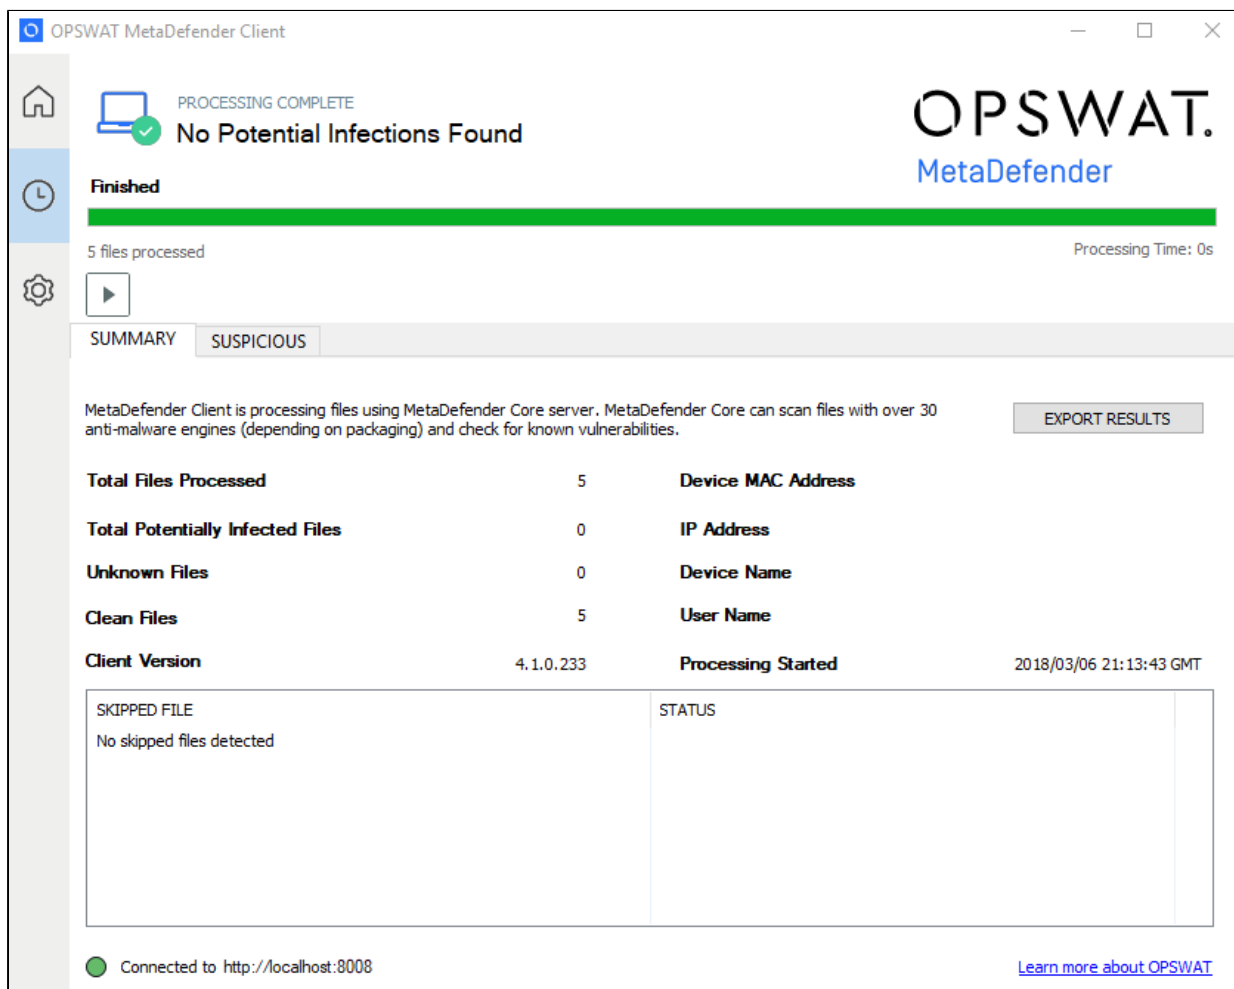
OPSWAT MetaDefender Client

PROCESSING COMPLETE
No Potential Infections Found

OPSWAT.
MetaDefender

Finished

5 files processed

Processing Time: 0s

SUMMARY
SUSPICIOUS

MetaDefender Client is processing files using MetaDefender Core server. MetaDefender Core can scan files with over 30 anti-malware engines (depending on packaging) and check for known vulnerabilities.

EXPORT RESULTS

| | | | |
|---|---|---|---|
| Total Files Processed | 5 | Device MAC Address | |
| Total Potentially Infected Files | 0 | IP Address | |
| Unknown Files | 0 | Device Name | |
| Clean Files | 5 | User Name | |
| Client Version | 4.1.0.233 | Processing Started | 2018/03/06 21:13:43 GMT |

| SKIPPED FILE | STATUS |
|---|---|
| No skipped files detected | |

Connected to http://localhost:8008

Learn more about OPSWAT